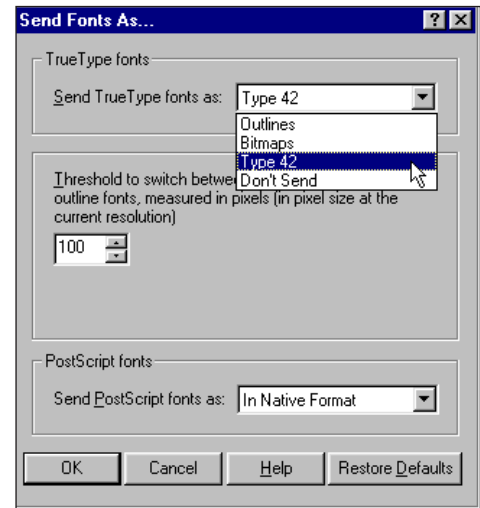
Send Fonts As...

? X

TrueType fonts

Send TrueType fonts as: Type 42

Outlines
Bitmaps
Type 42
Don't Send

Threshold to switch betwe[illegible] outline fonts, measured in pixels (in pixel size at the current resolution)

100

PostScript fonts

Send PostScript fonts as: In Native Format

OK | Cancel | Help | Restore Defaults